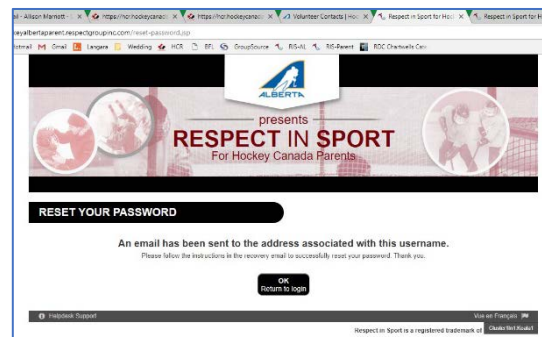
il - Allison Marriott - × https://hcr.hockeycanad × https://hcr.hockeycanad × Volunteer Contacts | Hoc × Respect in Sport for Hoc × Respect in Sport for H

eyalbertaparent.respectgroupinc.com/reset-password.jsp

otmail Gmail Langara Wedding HCR BFL GroupSource RIS-AL RIS-Parent RDC Chartwells Cas

ALBERTA

presents

RESPECT IN SPORT

For Hockey Canada Parents

RESET YOUR PASSWORD

An email has been sent to the address associated with this username.

Please follow the instructions in the recovery email to successfully reset your password. Thank you.

OK
Return to login

Helpdesk Support

Voir en Français

Respect in Sport is a registered trademark of